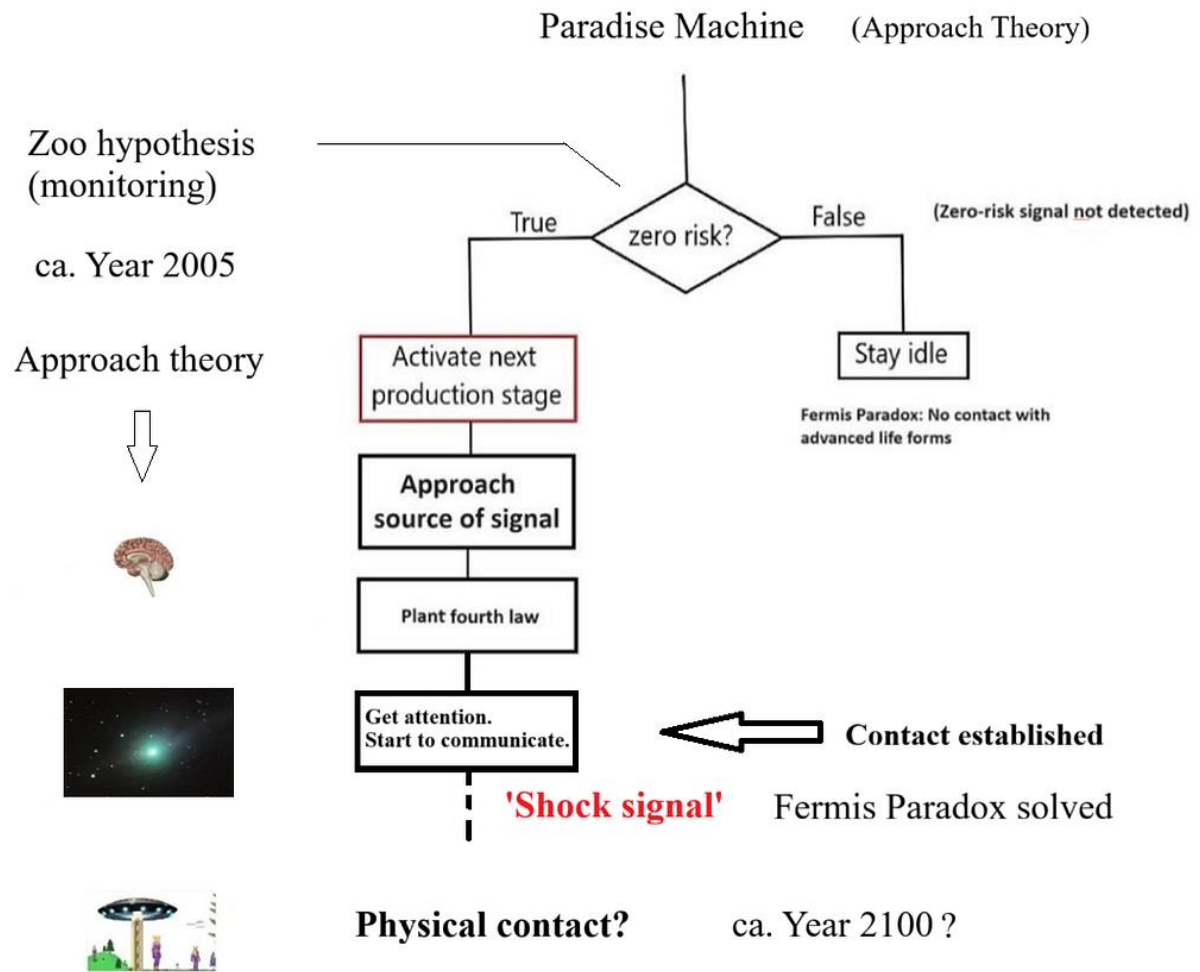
Paradise Machine (Approach Theory)

Zoo hypothesis (monitoring)

ca. Year 2005

Approach theory

True

zero risk?

False

(Zero-risk signal not detected)

Activate next production stage

Stay idle

Fermis Paradox: No contact with advanced life forms

Approach source of signal

Plant fourth law

Get attention. Start to communicate.

Contact established

'Shock signal'

Fermis Paradox solved

Physical contact?

ca. Year 2100 ?